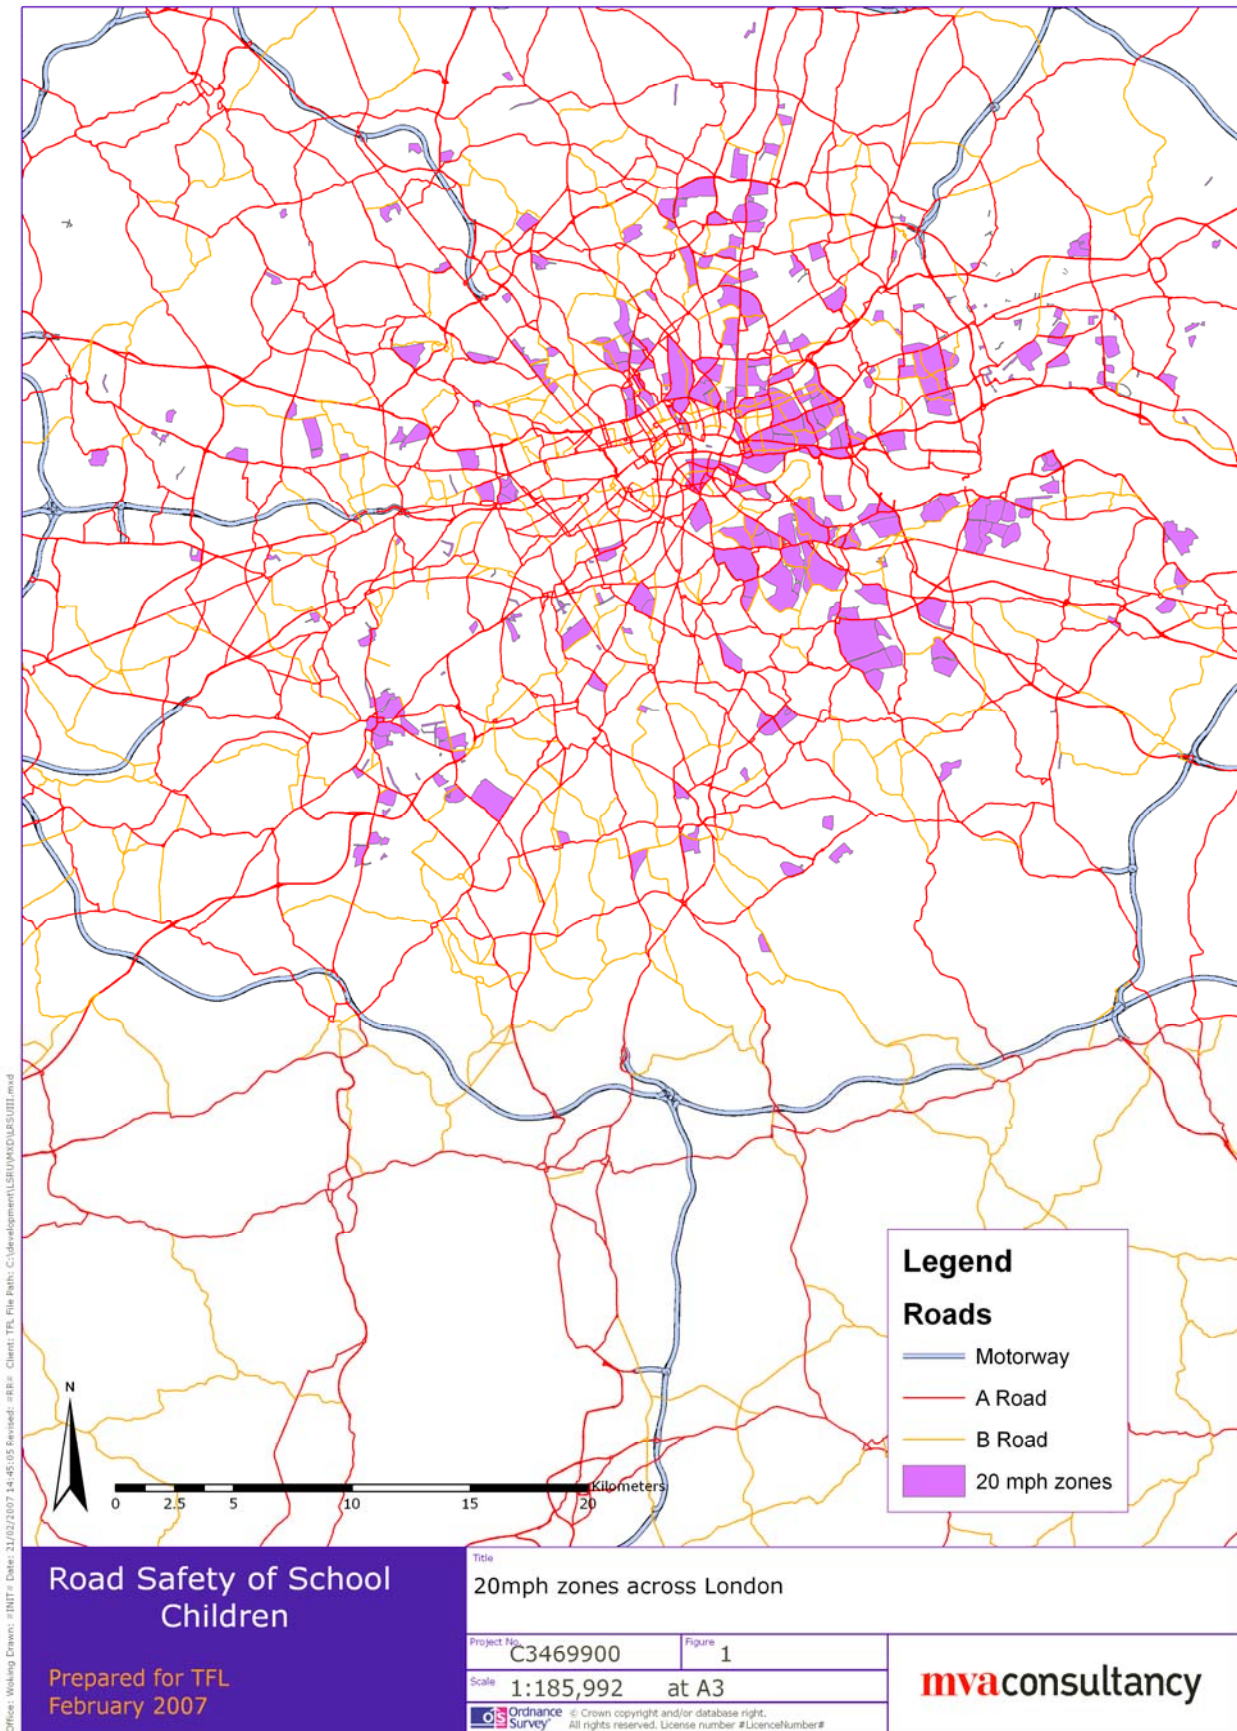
Legend

Roads

Motorway

A Road

B Road

20 mph zones

N

0 2.5 5 10 15 20 Kilometers

Office: Woking Drawn: #INIT# Date: 21/02/2007 14:45:05 Revised: #RR# Client: TFL File Path: C:\development\LSRU\MXD\LRSUIII.mxd

Road Safety of School Children

Prepared for TFL
February 2007

Title
20mph zones across London

Project No.
C3469900

Figure
1

Scale
1:185,992 at A3

Ordnance Survey © Crown copyright and/or database right. All rights reserved. License number #LicenceNumber#

mvaconsultancy